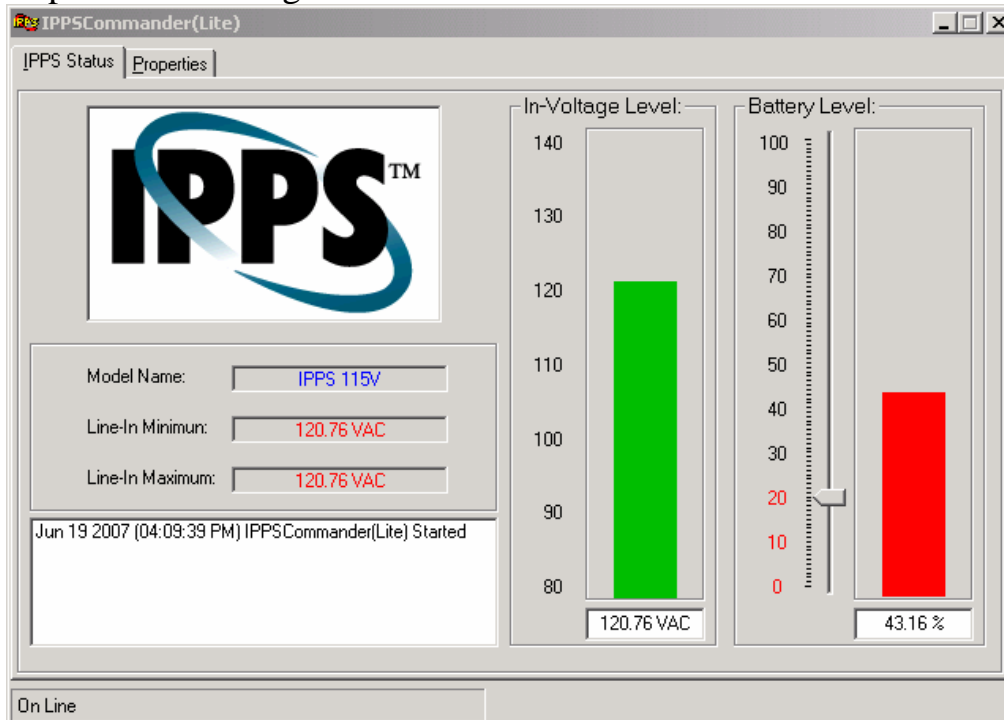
IPPSCommander(Lite)

IPPS Status | Properties

IPPS™

Model Name: IPPS 115V

Line-In Minimun: 120.76 VAC

Line-In Maximum: 120.76 VAC

Jun 19 2007 (04:09:39 PM) IPPSCommander(Lite) Started

In-Voltage Level:

140
130
120
110
100
90
80

120.76 VAC

Battery Level:

100
90
80
70
60
50
40
30
20
10
0

43.16 %

On Line